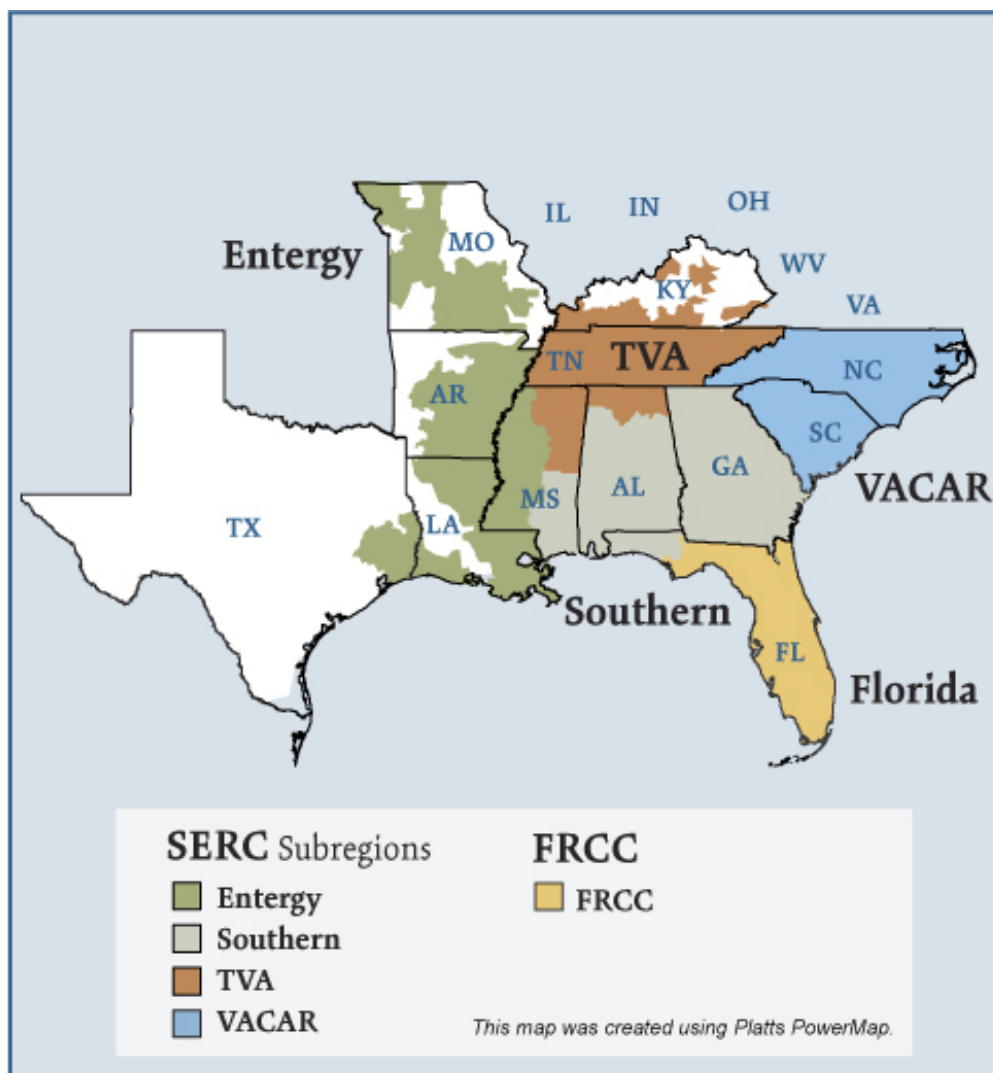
IL IN OH

Entergy

MO

WV

KY

VA

TN TVA

NC

AR

SC

TX

MS AL GA

VACAR

LA

Southern

FL

Florida

SERC Subregions

Entergy

Southern

TVA

VACAR

FRCC

FRCC

This map was created using Platts PowerMap.